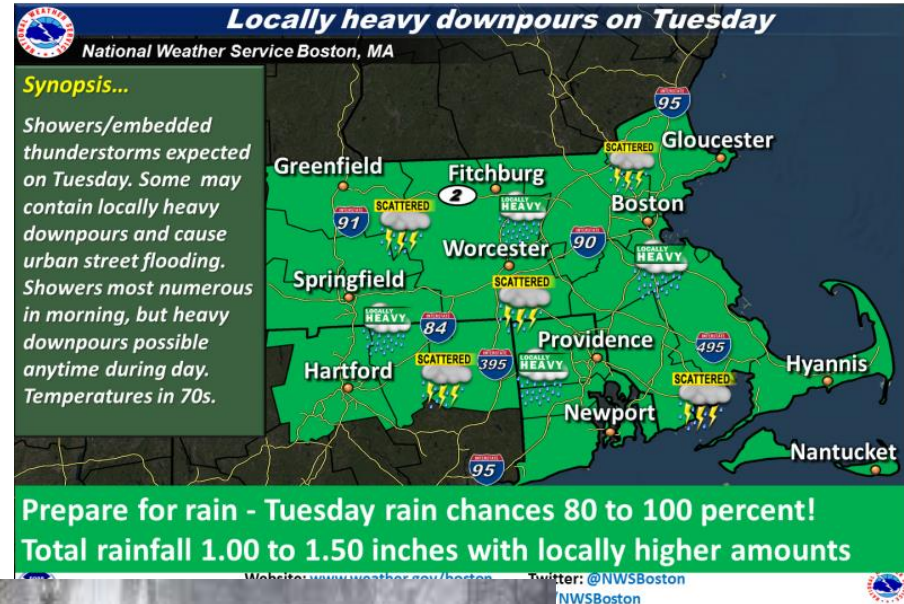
NATIONAL WEATHER SERVICE

Locally heavy downpours on Tuesday

National Weather Service Boston, MA

Synopsis…

Showers/embedded thunderstorms expected on Tuesday. Some may contain locally heavy downpours and cause urban street flooding. Showers most numerous in morning, but heavy downpours possible anytime during day. Temperatures in 70s.

95

Gloucester

SCATTERED

Greenfield

Fitchburg

2

LOCALLY HEAVY

Boston

91

SCATTERED

90

Worcester

LOCALLY HEAVY

Springfield

SCATTERED

LOCALLY HEAVY

84

Providence

495

395

Hartford

SCATTERED

LOCALLY HEAVY

Hyannis

SCATTERED

Newport

Nantucket

95

Prepare for rain - Tuesday rain chances 80 to 100 percent!

Total rainfall 1.00 to 1.50 inches with locally higher amounts

Website: www.weather.gov/boston

Twitter: @NWSBoston

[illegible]/NWSBoston